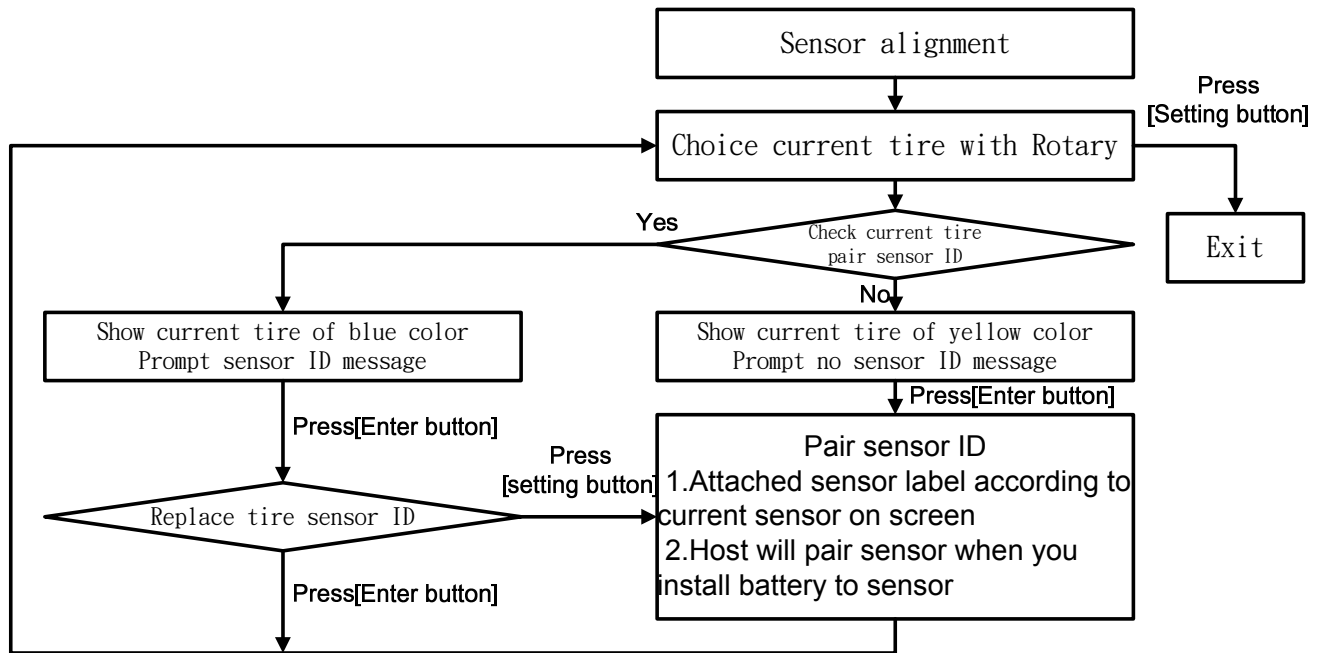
Sensor alignment

Press
[Setting button]

Choice current tire with Rotary

Yes

Check current tire pair sensor ID

Exit

No

Show current tire of blue color
Prompt sensor ID message

Show current tire of yellow color
Prompt no sensor ID message

Press[Enter button]

Press[Enter button]

Pair sensor ID
1.Attached sensor label according to current sensor on screen
2.Host will pair sensor when you install battery to sensor

Press
[setting button]

Replace tire sensor ID

Press[Enter button]